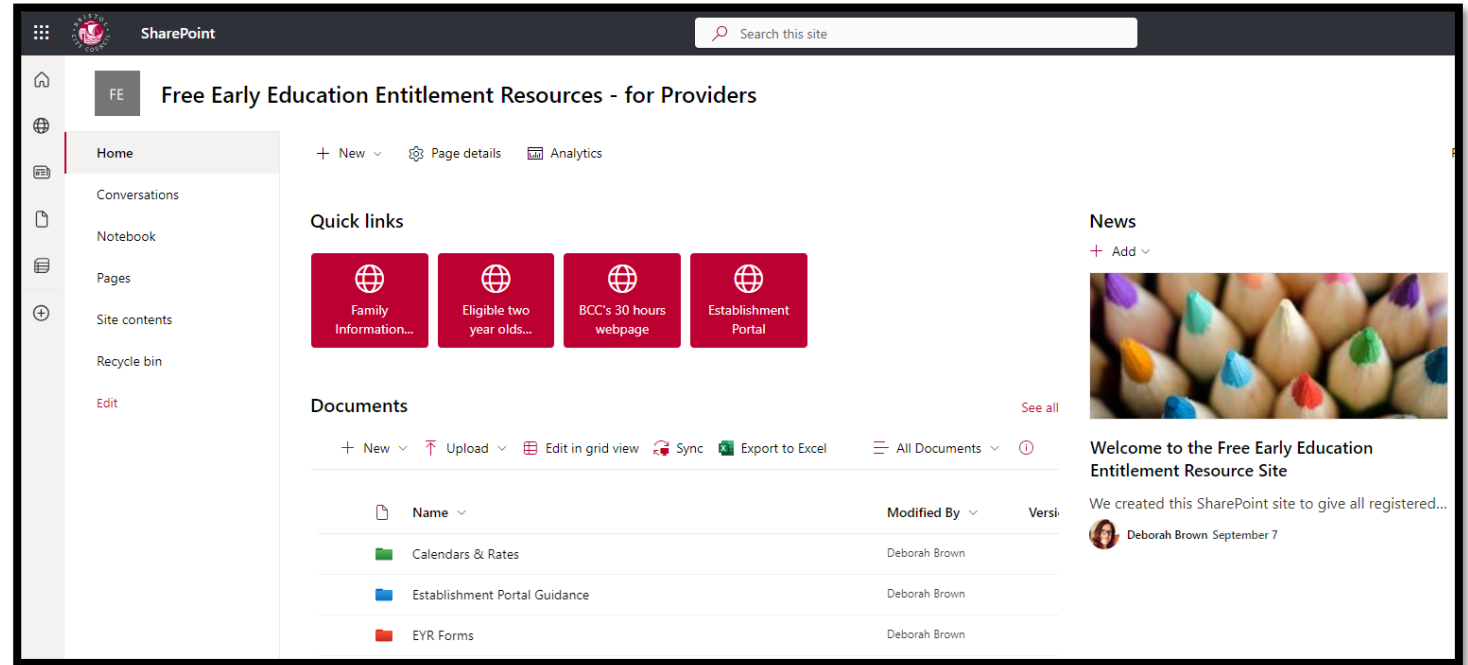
SharePoint

Search this site

FE

Free Early Education Entitlement Resources - for Providers

Home
Conversations
Notebook
Pages
Site contents
Recycle bin
Edit

+ New
Page details
Analytics

Quick links

Family Information...
Eligible two year olds...
BCC's 30 hours webpage
Establishment Portal

Documents

See all

+ New
Upload
Edit in grid view
Sync
Export to Excel
All Documents

| Name | Modified By | Versi |
|---|---|---|
| Calendars & Rates | Deborah Brown | |
| Establishment Portal Guidance | Deborah Brown | |
| EYR Forms | Deborah Brown | |

News

+ Add

Welcome to the Free Early Education Entitlement Resource Site

We created this SharePoint site to give all registered...

Deborah Brown September 7